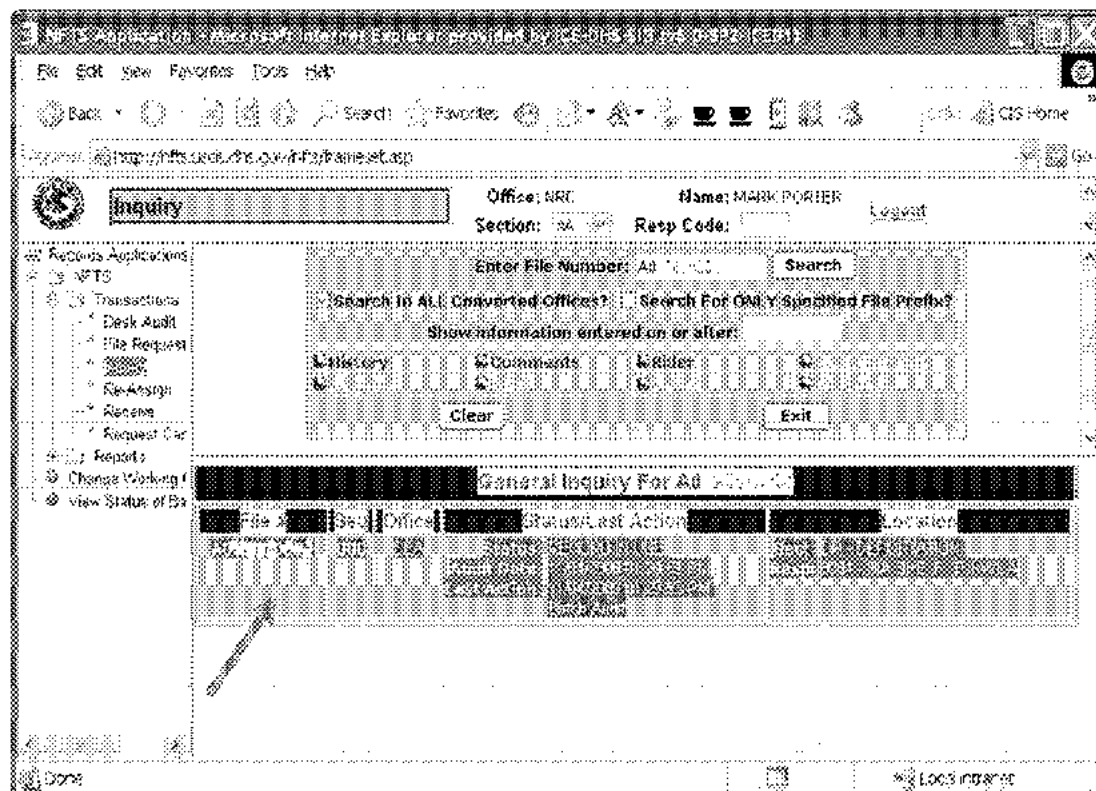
NFTS Application - Microsoft Internet Explorer provided by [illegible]

File Edit View Favorites Tools Help

Back Search Favorites CIS Home

Address http://nfts.uscis.dhs.gov/nfts/frameset.asp

Inquiry

Office: NRC Name: MARK PORTER Logout

Section: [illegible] Resp Code:

Records Applications
NFTS
Transactions
Desk Audit
File Request
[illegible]
Re-Assign
Receive
Request Car
Reports
Change Working
View Status of Ba

Enter File Number: A# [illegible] Search

Search In ALL Converted Offices? Search For ONLY Specified File Prefix?

Show information entered on or after:

History Comments Rider

Clear Exit

General Inquiry For A# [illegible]

| File # | Seq | Office | Status/Last Action | Location |
|---|---|---|---|---|
| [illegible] | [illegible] | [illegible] | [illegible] | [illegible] |

Done Local intranet